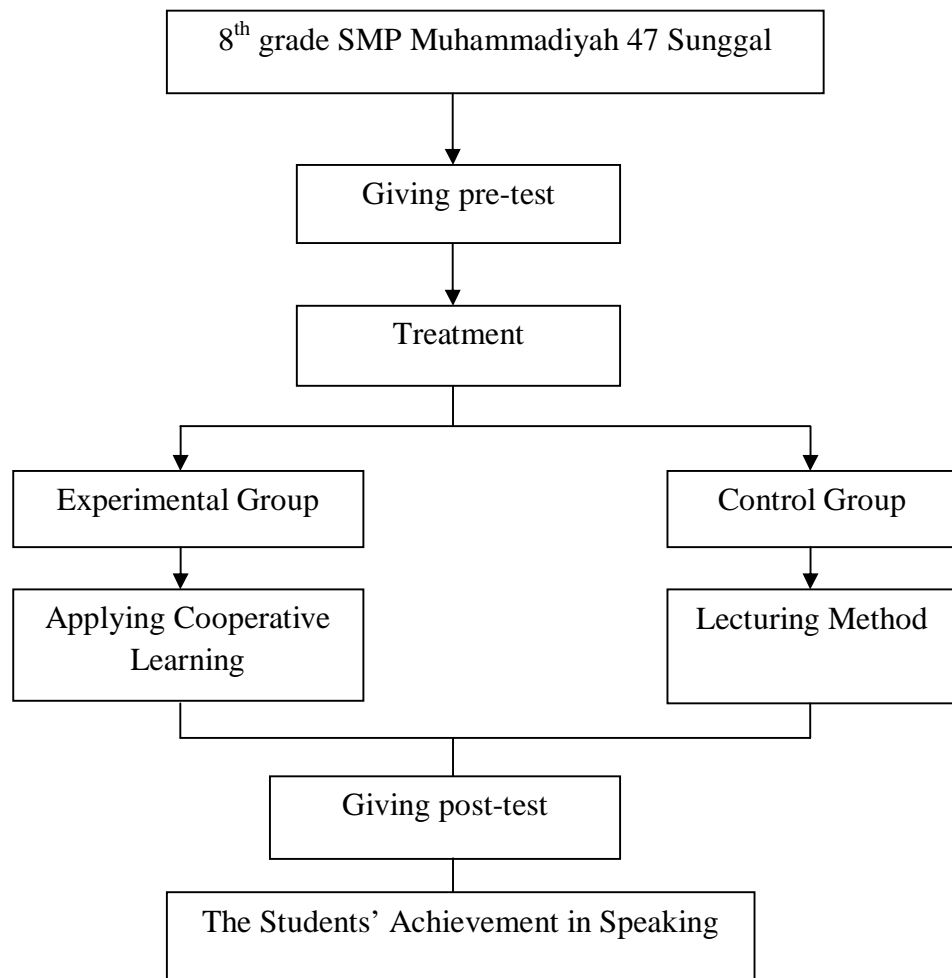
$8^{th}$ grade SMP Muhammadiyah 47 Sunggal

Giving pre-test

Treatment

Experimental Group

Applying Cooperative Learning

Control Group

Lecturing Method

Giving post-test

The Students' Achievement in Speaking